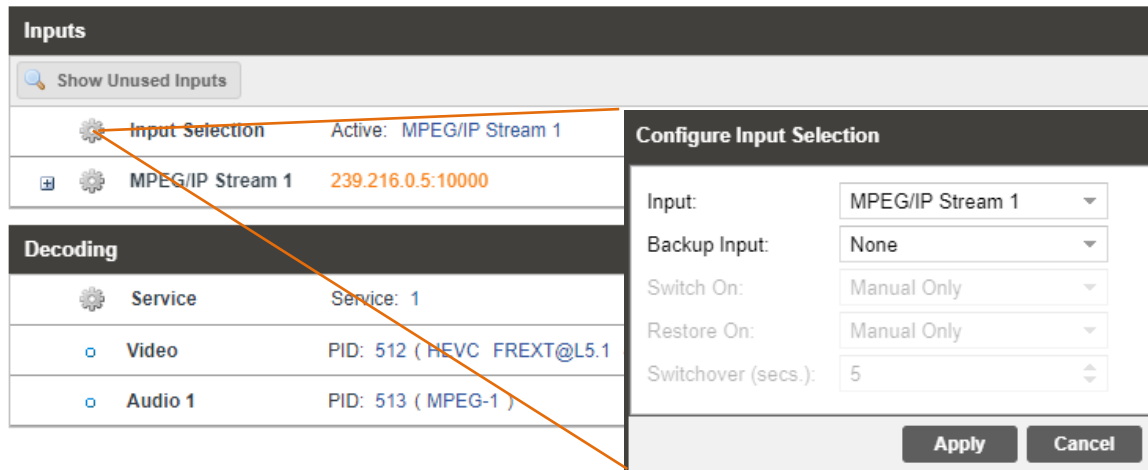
Inputs

Show Unused Inputs

Input Selection Active: MPEG/IP Stream 1

MPEG/IP Stream 1 239.216.0.5:10000

Decoding

Service Service: 1

Video PID: 512 ( HEVC FREXT@L5.1

Audio 1 PID: 513 ( MPEG-1 )

Configure Input Selection

Input: MPEG/IP Stream 1

Backup Input: None

Switch On: Manual Only

Restore On: Manual Only

Switchover (secs.): 5

Apply Cancel